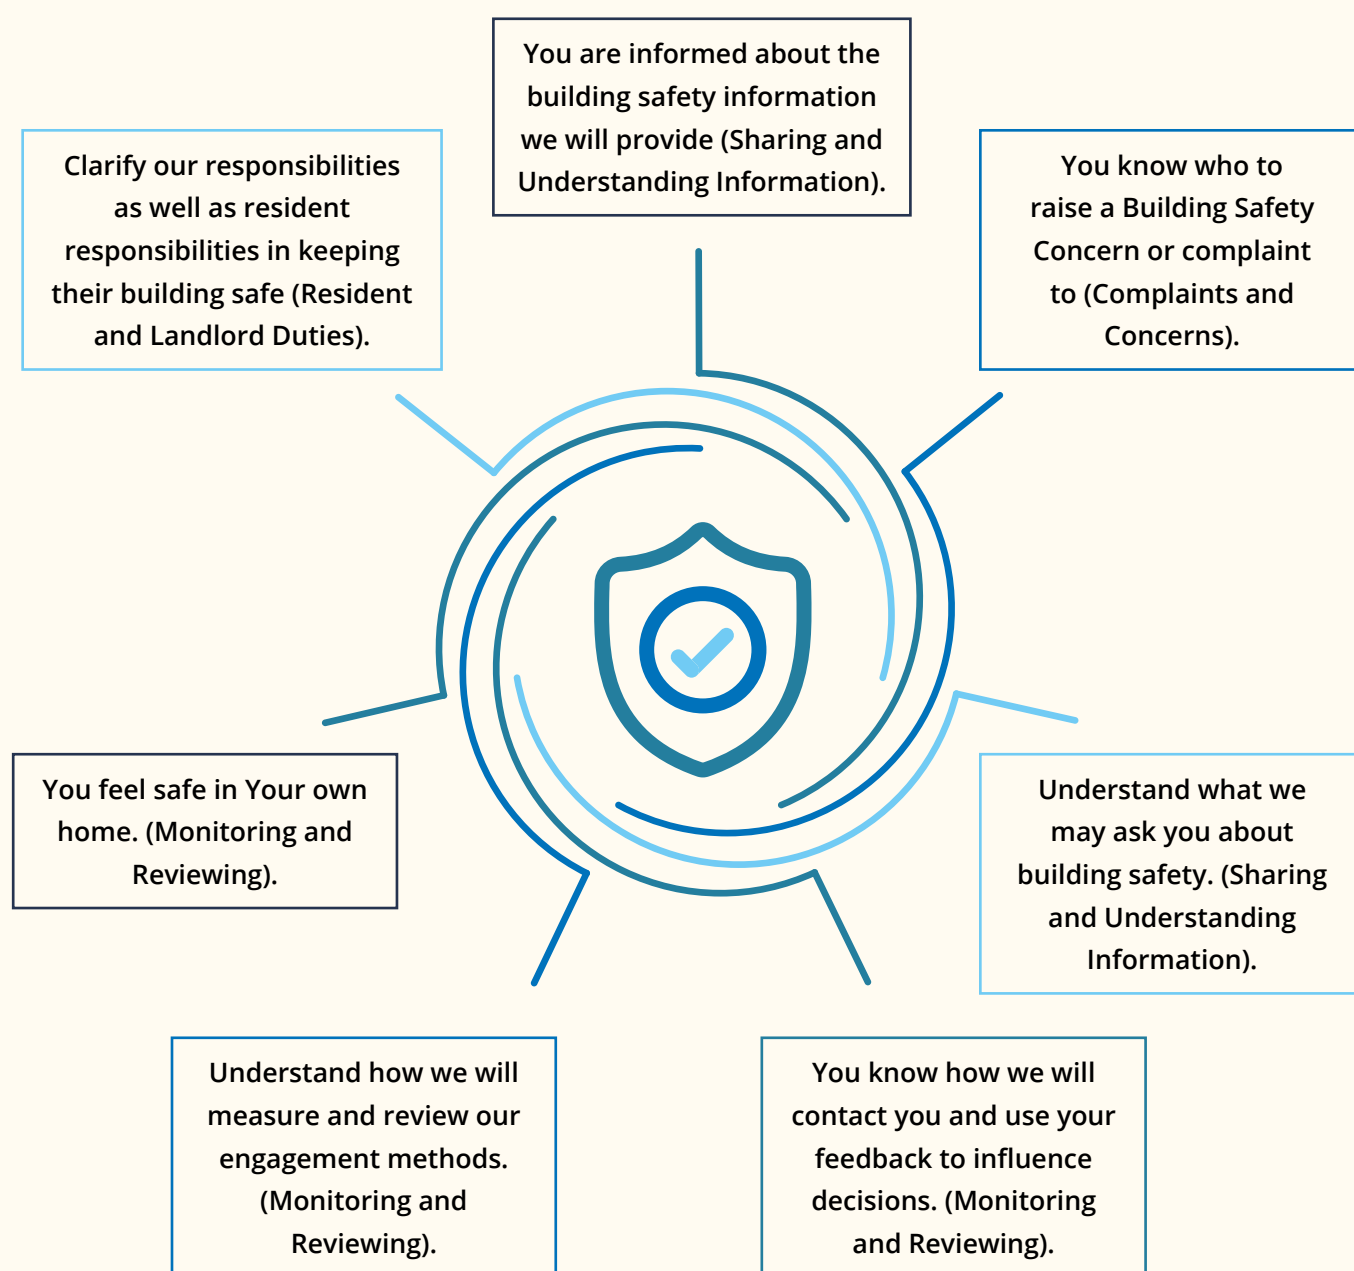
You are informed about the building safety information we will provide (Sharing and Understanding Information).

Clarify our responsibilities as well as resident responsibilities in keeping their building safe (Resident and Landlord Duties).

You know who to raise a Building Safety Concern or complaint to (Complaints and Concerns).

You feel safe in Your own home. (Monitoring and Reviewing).

Understand what we may ask you about building safety. (Sharing and Understanding Information).

Understand how we will measure and review our engagement methods. (Monitoring and Reviewing).

You know how we will contact you and use your feedback to influence decisions. (Monitoring and Reviewing).